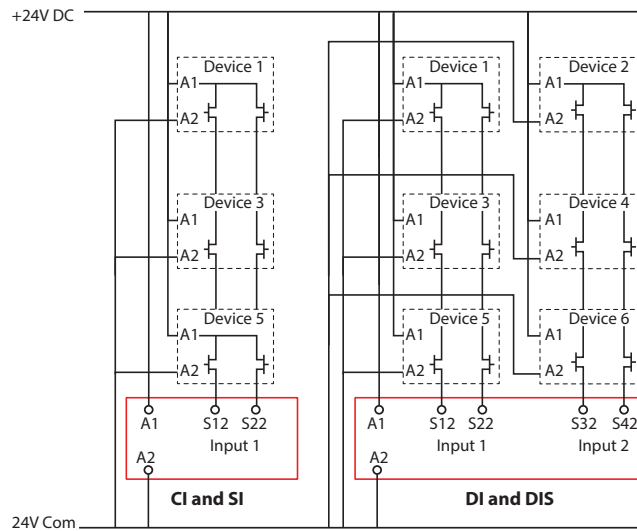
+24V DC

Device 1
A1
A2

Device 3
A1
A2

Device 5
A1
A2

A1 S12 S22
Input 1
A2
CI and SI

Device 1
A1
A2

Device 2
A1
A2

Device 3
A1
A2

Device 4
A1
A2

Device 5
A1
A2

Device 6
A1
A2

A1 S12 S22 S32 S42
Input 1 Input 2
A2
DI and DIS

24V Com